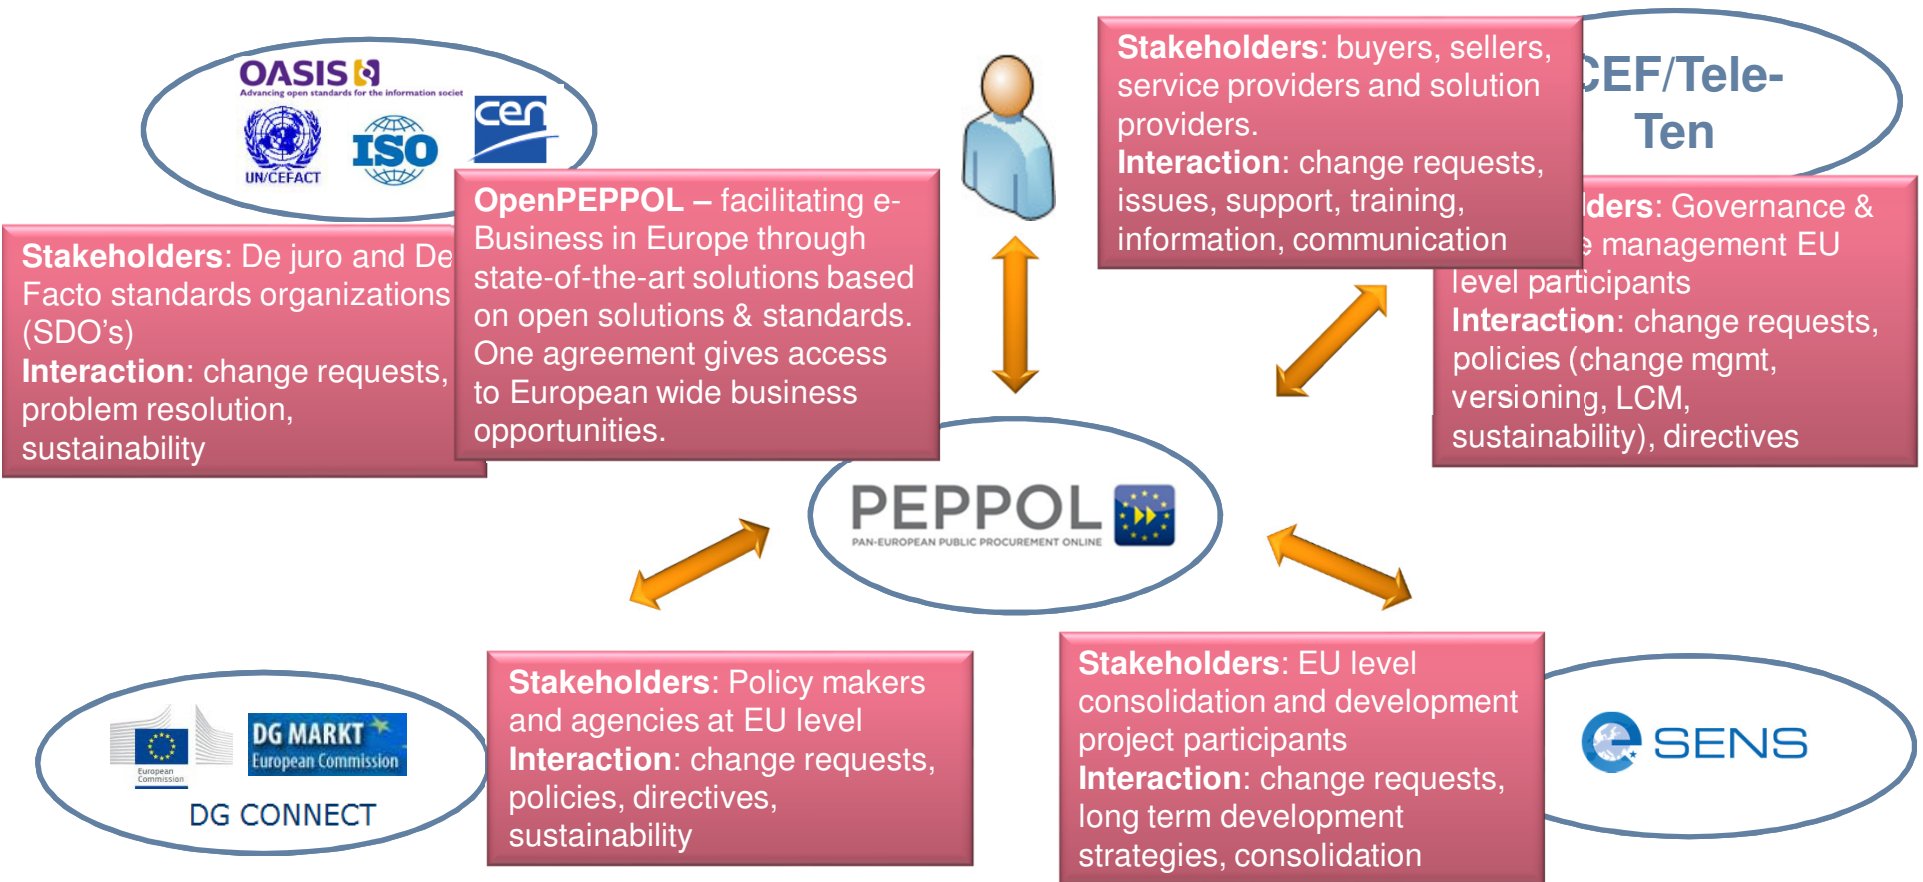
OASIS
Advancing open standards for the information societ
UN/CEFACT
ISO
cen

Stakeholders: De juro and De Facto standards organizations (SDO's)
Interaction: change requests, problem resolution, sustainability

OpenPEPPOL – facilitating e-Business in Europe through state-of-the-art solutions based on open solutions & standards. One agreement gives access to European wide business opportunities.

Stakeholders: buyers, sellers, service providers and solution providers.
Interaction: change requests, issues, support, training, information, communication

CEF/Tele-Ten

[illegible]lders: Governance & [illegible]e management EU level participants
Interaction: change requests, policies (change mgmt, versioning, LCM, sustainability), directives

PEPPOL
PAN-EUROPEAN PUBLIC PROCUREMENT ONLINE

European Commission
DG MARKT
European Commission
DG CONNECT

Stakeholders: Policy makers and agencies at EU level
Interaction: change requests, policies, directives, sustainability

Stakeholders: EU level consolidation and development project participants
Interaction: change requests, long term development strategies, consolidation

e SENS